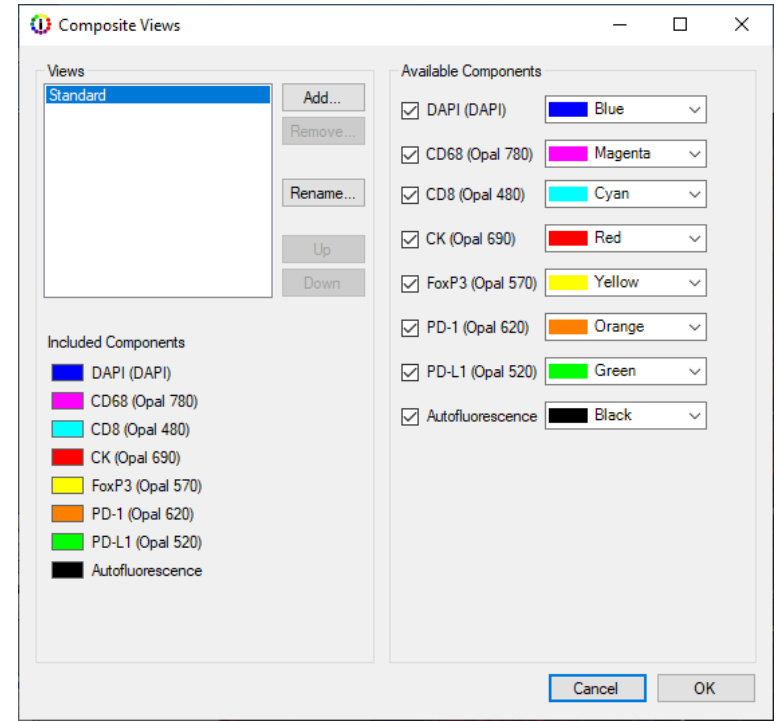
Composite Views

Views

Standard

Add...

Remove...

Rename...

Up

Down

Included Components

DAPI (DAPI)

CD68 (Opal 780)

CD8 (Opal 480)

CK (Opal 690)

FoxP3 (Opal 570)

PD-1 (Opal 620)

PD-L1 (Opal 520)

Autofluorescence

Available Components

DAPI (DAPI) Blue

CD68 (Opal 780) Magenta

CD8 (Opal 480) Cyan

CK (Opal 690) Red

FoxP3 (Opal 570) Yellow

PD-1 (Opal 620) Orange

PD-L1 (Opal 520) Green

Autofluorescence Black

Cancel

OK